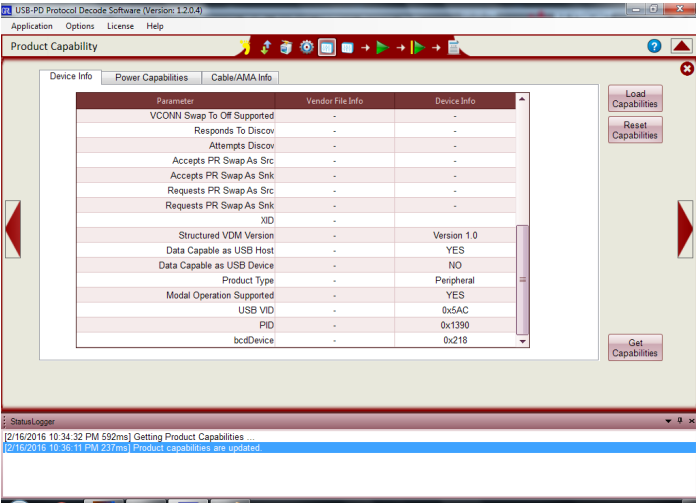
USB-PD Protocol Decode Software (Version: 1.2.0.4)

Application Options License Help

Product Capability

Device Info | Power Capabilities | Cable/AMA Info

| Parameter | Vendor File Info | Device Info |
|---|---|---|
| VCONN Swap To Off Supported | - | - |
| Responds To Discov | - | - |
| Attempts Discov | - | - |
| Accepts PR Swap As Src | - | - |
| Accepts PR Swap As Snk | - | - |
| Requests PR Swap As Src | - | - |
| Requests PR Swap As Snk | - | - |
| XID | - | |
| Structured VDM Version | - | Version 1.0 |
| Data Capable as USB Host | - | YES |
| Data Capable as USB Device | - | NO |
| Product Type | - | Peripheral |
| Modal Operation Supported | - | YES |
| USB VID | - | 0x5AC |
| PID | - | 0x1390 |
| bcdDevice | - | 0x218 |

Load Capabilities

Reset Capabilities

Get Capabilities

StatusLogger

[2/16/2016 10:34:32 PM 592ms] Getting Product Capabilities ...
[2/16/2016 10:36:11 PM 237ms] Product capabilities are updated.